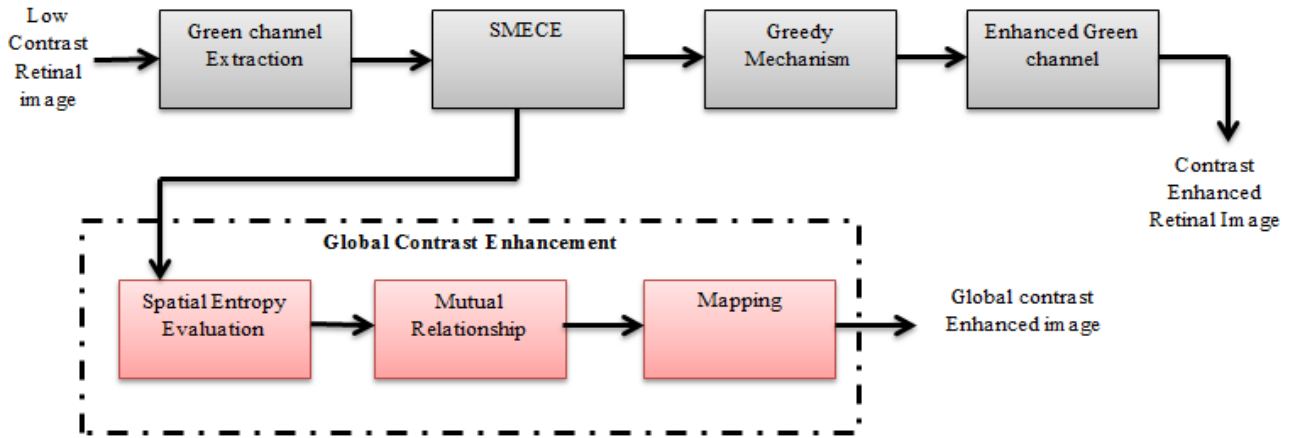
Low Contrast Retinal image

Green channel Extraction

SMECE

Greedy Mechanism

Enhanced Green channel

Contrast Enhanced Retinal Image

Global Contrast Enhancement

Spatial Entropy Evaluation

Mutual Relationship

Mapping

Global contrast Enhanced image